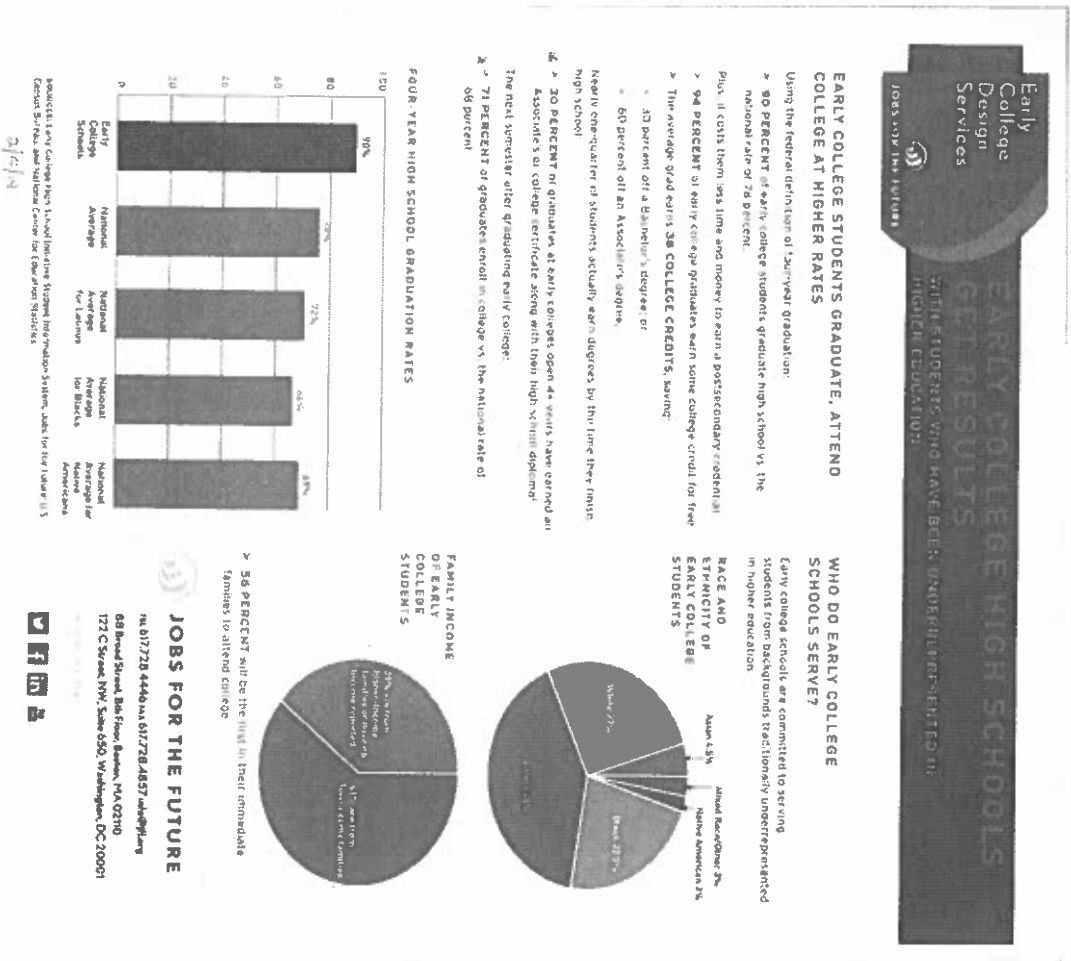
Early College Design Services

JOBS FOR THE FUTURE

EARLY COLLEGE HIGH SCHOOLS GET RESULTS

WITH STUDENTS WHO HAVE BEEN UNDERREPRESENTED IN HIGHER EDUCATION

EARLY COLLEGE STUDENTS GRADUATE, ATTEND COLLEGE AT HIGHER RATES

Using the federal definition of 4-year graduation:

» 90 PERCENT of early college students graduate high school vs. the national rate of 78 percent.

Plus, it costs them less time and money to earn a postsecondary credential:

» 94 PERCENT of early college graduates earn some college credit for free

» The average grad earns 38 COLLEGE CREDITS, saving:

» 33 percent off a Bachelor's degree; or

» 60 percent off an Associate's degree.

Nearly one-quarter of students actually earn degrees by the time they finish high school:

» 30 PERCENT of graduates at early colleges open 4+ years have earned an Associate's or college certificate along with their high school diploma.

The next semester after graduating early college:

» 71 PERCENT of graduates enroll in college vs. the national rate of 66 percent

FOUR-YEAR HIGH SCHOOL GRADUATION RATES

100
80
60
40
20
0

| Early College Schools | National Average | National Average for Latinos | National Average for Blacks | National Average for Native Americans |
|---|---|---|---|---|
| 90% | 78% | 72% | 66% | 69% |

SOURCES: Early College High School Initiative Student Information System, Jobs for the Future; U.S. Census Bureau; and National Center for Education Statistics.

WHO DO EARLY COLLEGE SCHOOLS SERVE?

Early college schools are committed to serving students from backgrounds traditionally underrepresented in higher education.

RACE AND ETHNICITY OF EARLY COLLEGE STUDENTS

Asian 4.5%
Mixed Race/Other 3%
Native American 2%
Black 23%
White 27%
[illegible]

FAMILY INCOME OF EARLY COLLEGE STUDENTS

39% are from higher-income families or have income not reported
61% are from low-income families

» 56 PERCENT will be the first in their immediate families to attend college

JOBS FOR THE FUTURE

TEL 617.728.4446 FAX 617.728.4857 info@jff.org
88 Broad Street, 8th Floor, Boston, MA 02110
122 C Street, NW, Suite 650, Washington, DC 20001

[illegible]

2/5/14